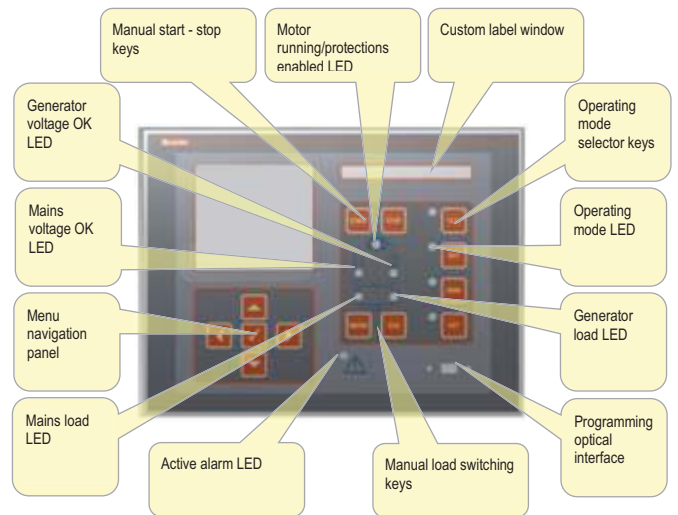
Manual start - stop keys

Motor running/protections enabled LED

Custom label window

Generator voltage OK LED

Operating mode selector keys

Mains voltage OK LED

Operating mode LED

Menu navigation panel

Generator load LED

Mains load LED

Active alarm LED

Manual load switching keys

Programming optical interface